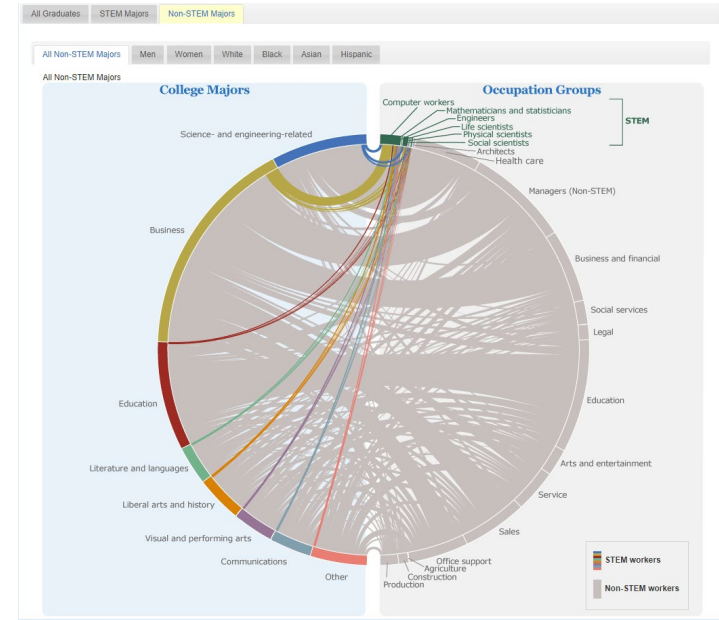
All Graduates | STEM Majors | Non-STEM Majors

All Non-STEM Majors | Men | Women | White | Black | Asian | Hispanic

All Non-STEM Majors

College Majors

Science- and engineering-related

Business

Education

Literature and languages

Liberal arts and history

Visual and performing arts

Communications

Other

Occupation Groups

Computer workers
Mathematicians and statisticians
Engineers
Life scientists
Physical scientists
Social scientists

STEM

Architects
Health care

Managers (Non-STEM)

Business and financial

Social services

Legal

Education

Arts and entertainment

Service

Sales

Office support
Agriculture
Construction
Production

STEM workers

Non-STEM workers